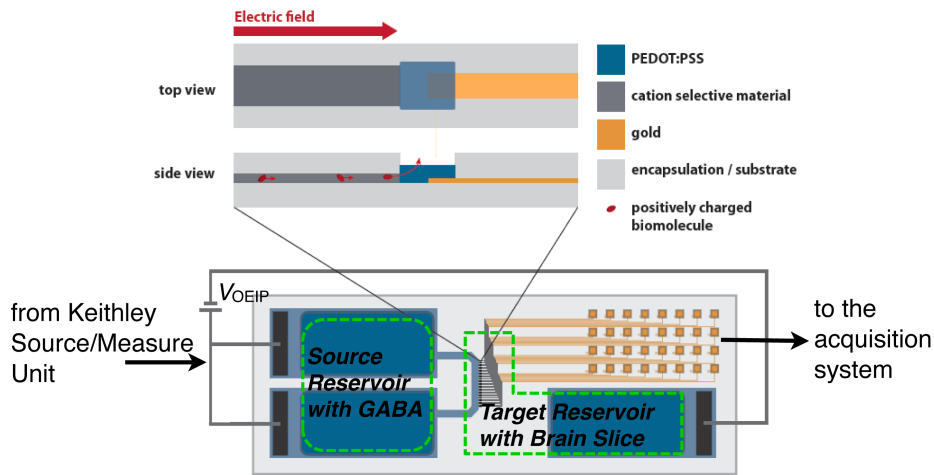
Electric field

top view

side view

PEDOT:PSS

cation selective material

gold

encapsulation / substrate

positively charged biomolecule

$V_{OEIP}$

from Keithley Source/Measure Unit

Source Reservoir with GABA

Target Reservoir with Brain Slice

to the acquisition system